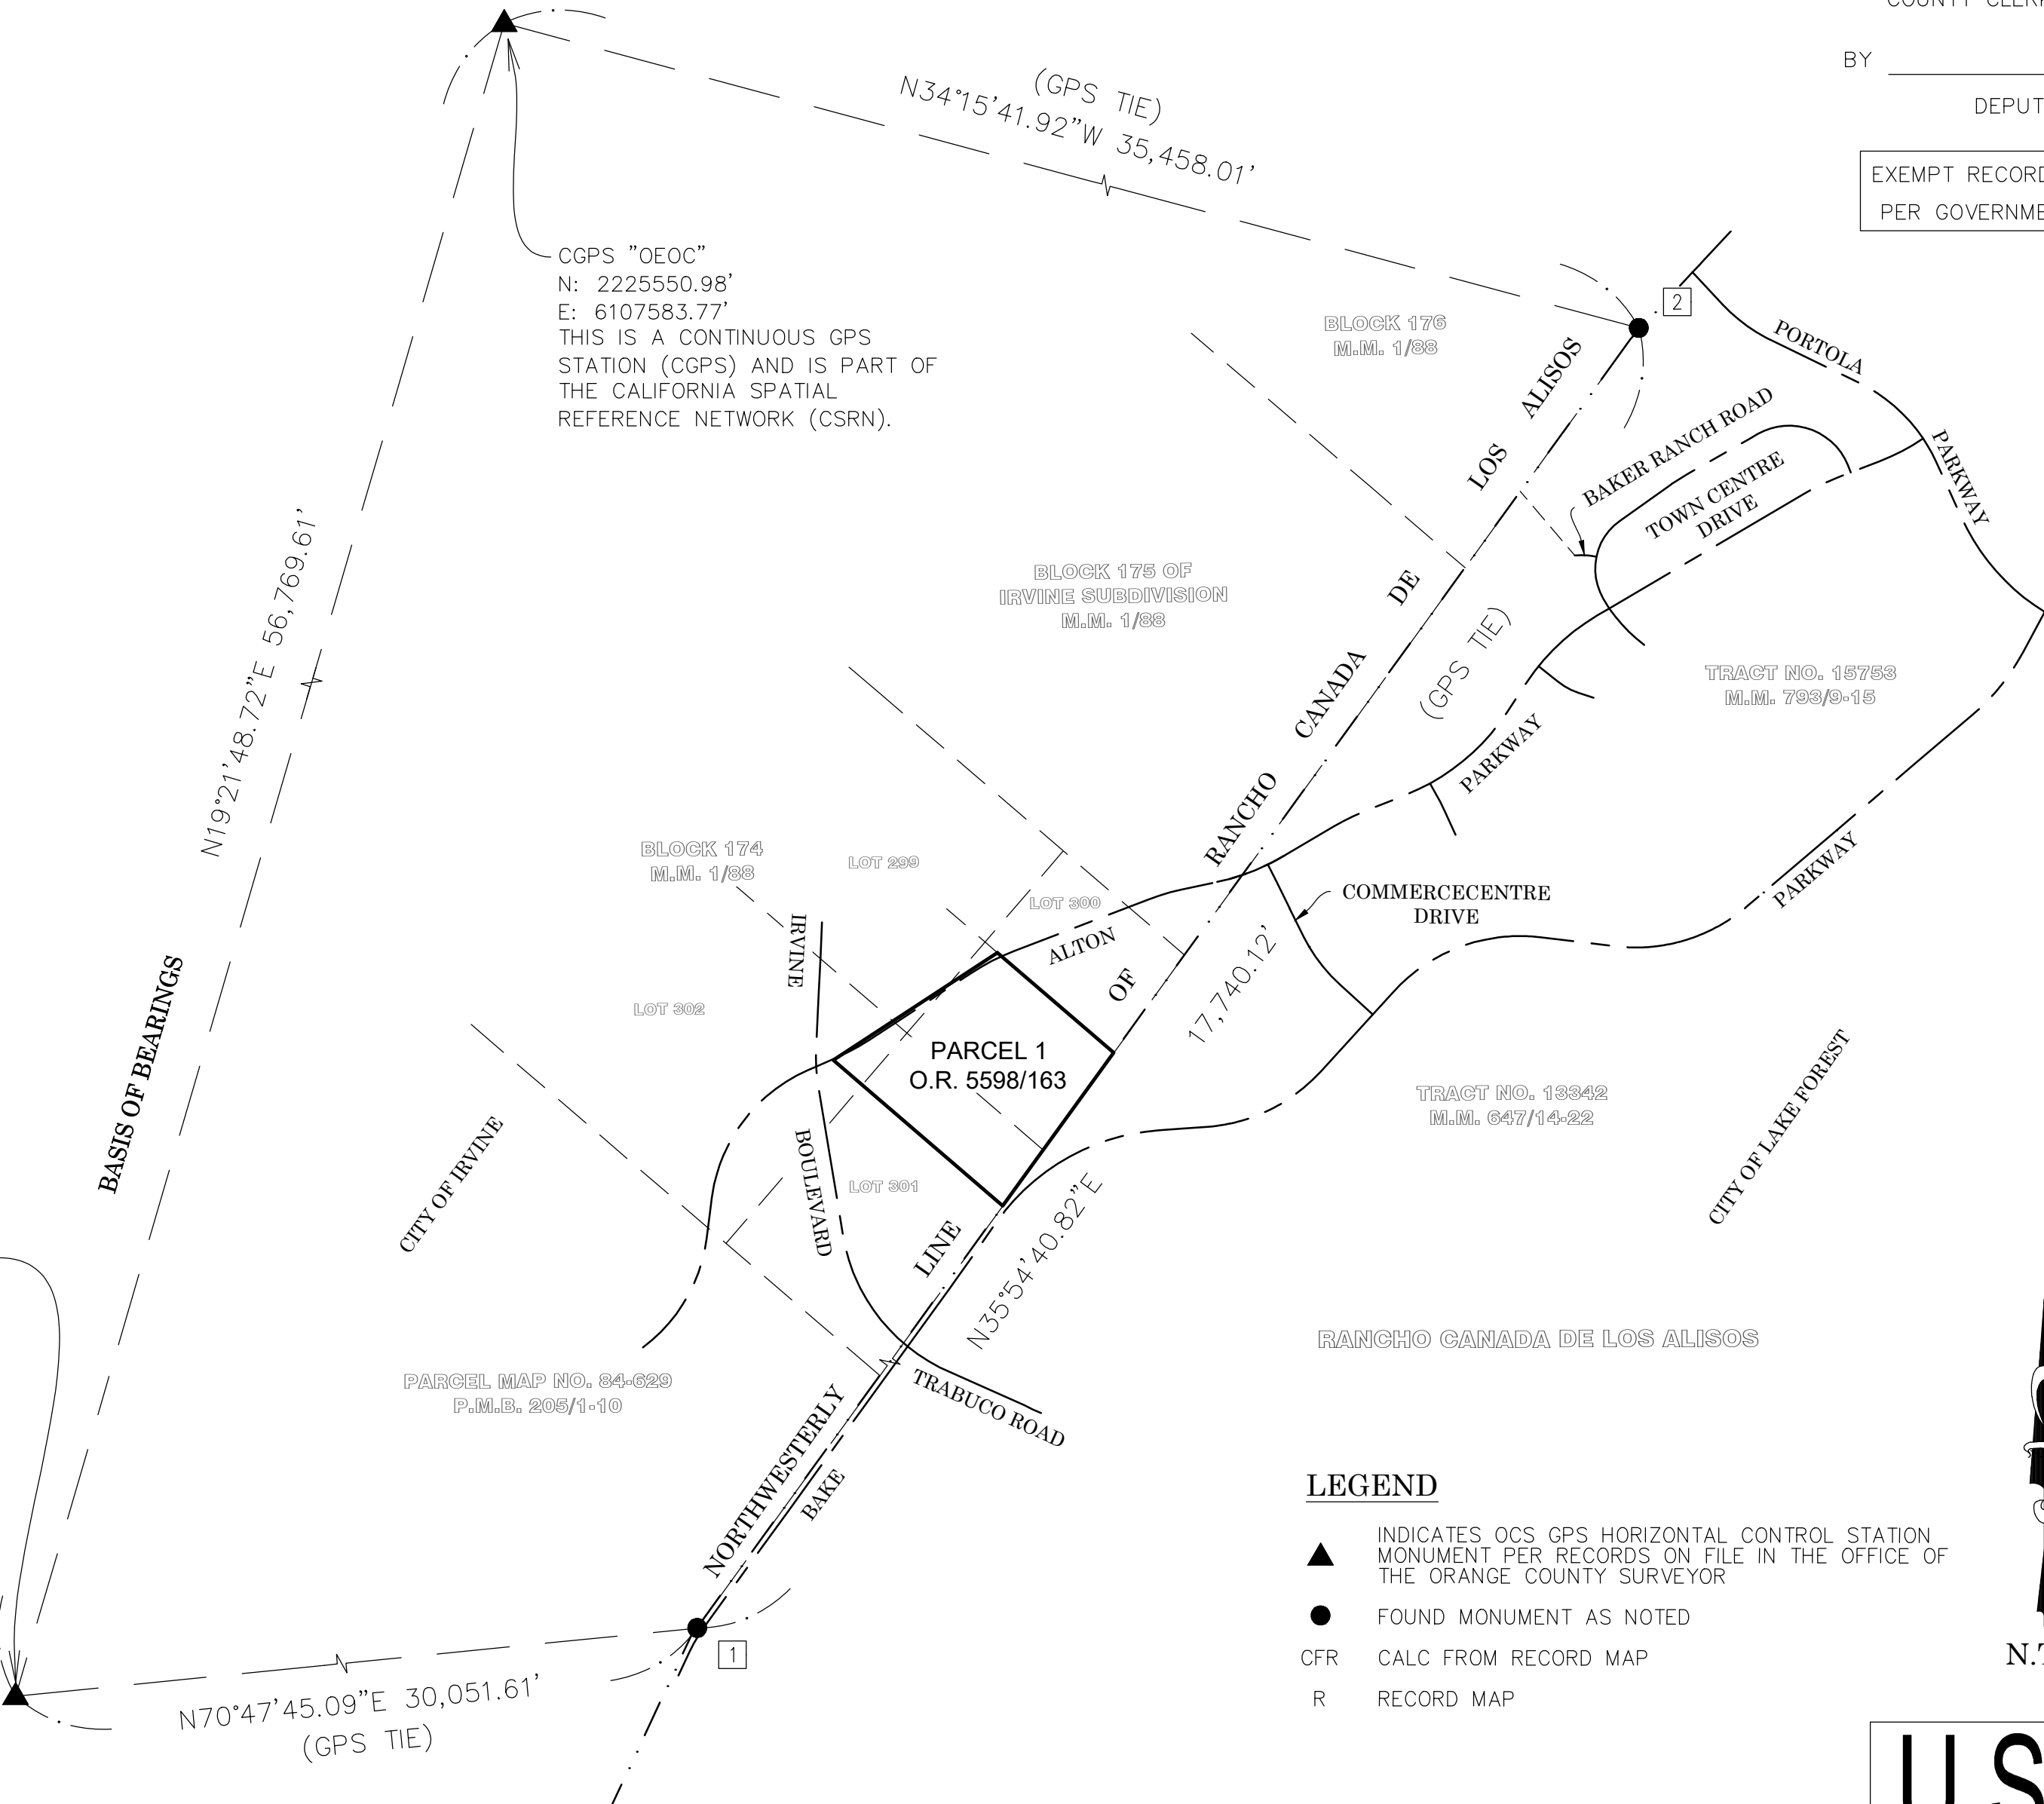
COUNTY CLER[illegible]

BY ____________

DEPUT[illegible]

EXEMPT RECORD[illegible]
PER GOVERNME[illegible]

(GPS TIE)
N34°15'41.92"W 35,458.01'

CGPS "OEOC"
N: 2225550.98'
E: 6107583.77'
THIS IS A CONTINUOUS GPS STATION (CGPS) AND IS PART OF THE CALIFORNIA SPATIAL REFERENCE NETWORK (CSRN).

2

BLOCK 176
M.M. 1/88

PORTOLA

PARKWAY

BAKER RANCH ROAD

TOWN CENTRE DRIVE

LOS ALISOS

DE

CANADA

RANCHO

(GPS TIE)

BLOCK 175 OF
IRVINE SUBDIVISION
M.M. 1/88

TRACT NO. 15753
M.M. 793/9-15

PARKWAY

N19°21'48.72"E 56,769.61'

BASIS OF BEARINGS

BLOCK 174
M.M. 1/88

LOT 299

LOT 300

COMMERCECENTRE
DRIVE

PARKWAY

IRVINE

ALTON

OF

17,740.12'

LOT 302

PARCEL 1
O.R. 5598/163

TRACT NO. 13342
M.M. 647/14-22

CITY OF IRVINE

BOULEVARD

LOT 301

LINE

N35°54'40.82"E

CITY OF LAKE FOREST

RANCHO CANADA DE LOS ALISOS

PARCEL MAP NO. 84-629
P.M.B. 205/1-10

TRABUCO ROAD

NORTHWESTERLY

BAKE

LEGEND

INDICATES OCS GPS HORIZONTAL CONTROL STATION MONUMENT PER RECORDS ON FILE IN THE OFFICE OF THE ORANGE COUNTY SURVEYOR

FOUND MONUMENT AS NOTED

CFR CALC FROM RECORD MAP

R RECORD MAP

1

N70°47'45.09"E 30,051.61'
(GPS TIE)

N.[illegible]

US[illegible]